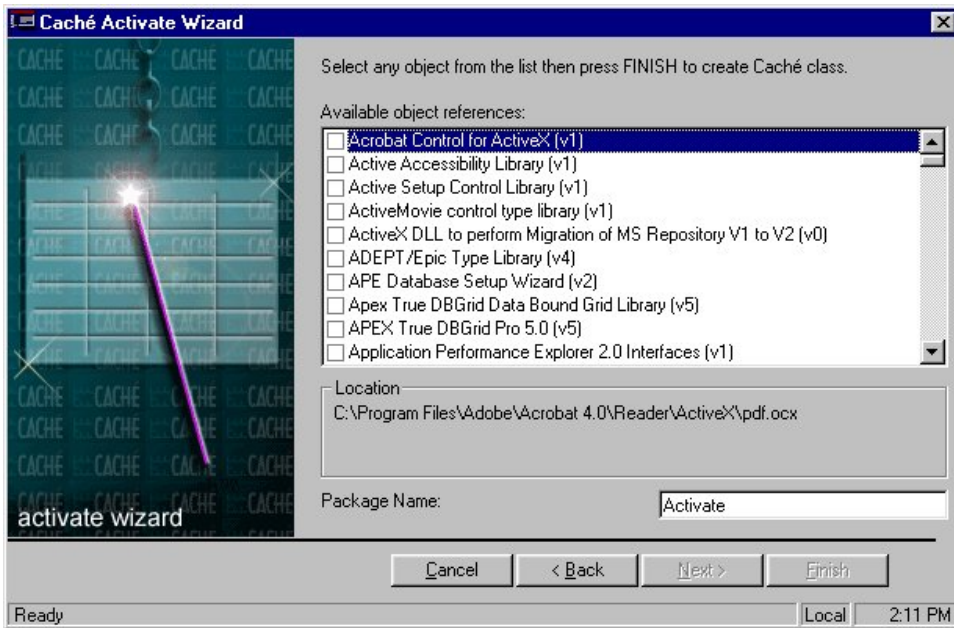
Caché Activate Wizard

CACHE CACHE CACHE CACHE
CACHE CACHE CACHE CACHE
CACHE CACHE CACHE CACHE
CACHE CACHE CACHE CACHE
CACHE CACHE CACHE CACHE
CACHE CACHE CACHE CACHE
CACHE CACHE CACHE CACHE

activate wizard

Select any object from the list then press FINISH to create Caché class.

Available object references:

Acrobat Control for ActiveX (v1)
Active Accessibility Library (v1)
Active Setup Control Library (v1)
ActiveMovie control type library (v1)
ActiveX DLL to perform Migration of MS Repository V1 to V2 (v0)
ADEPT/Epic Type Library (v4)
APE Database Setup Wizard (v2)
Apex True DBGrid Data Bound Grid Library (v5)
APEX True DBGrid Pro 5.0 (v5)
Application Performance Explorer 2.0 Interfaces (v1)

Location
C:\Program Files\Adobe\Acrobat 4.0\Reader\ActiveX\pdf.ocx

Package Name: Activate

Cancel < Back Next > Finish

Ready Local 2:11 PM